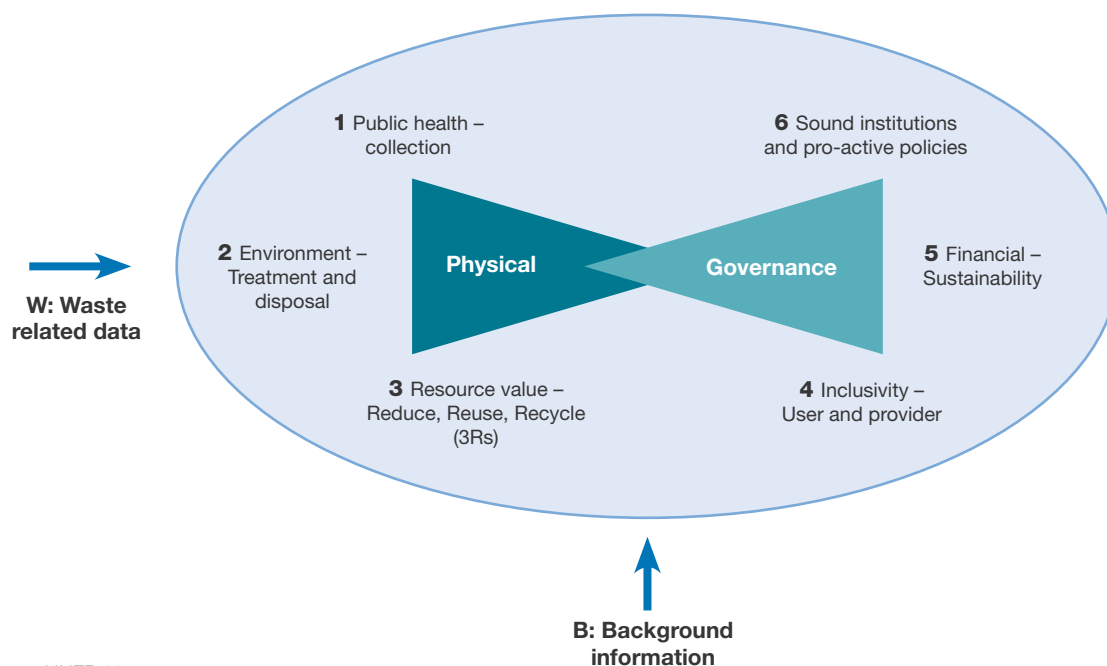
1 Public health – collection

6 Sound institutions and pro-active policies

2 Environment – Treatment and disposal

Physical

Governance

5 Financial – Sustainability

W: Waste related data

3 Resource value – Reduce, Reuse, Recycle (3Rs)

4 Inclusivity – User and provider

B: Background information